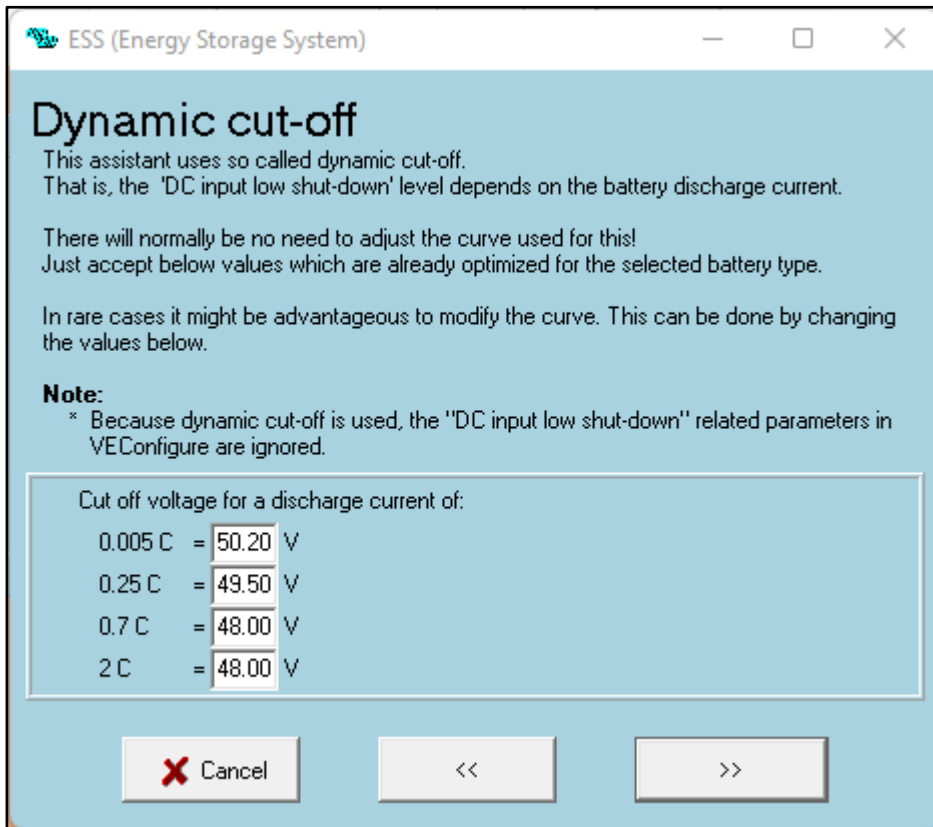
ESS (Energy Storage System)

Dynamic cut-off

This assistant uses so called dynamic cut-off.
That is, the  'DC input low shut-down' level depends on the battery discharge current.

There will normally be no need to adjust the curve used for this!
Just accept below values which are already optimized for the selected battery type.

In rare cases it might be advantageous to modify the curve. This can be done by changing the values below.

Note:
* Because dynamic cut-off is used, the "DC input low shut-down" related parameters in VEConfigure are ignored.

Cut off voltage for a discharge current of:
0.005 C = 50.20 V
0.25 C = 49.50 V
0.7 C = 48.00 V
2 C = 48.00 V

Cancel
<<
>>